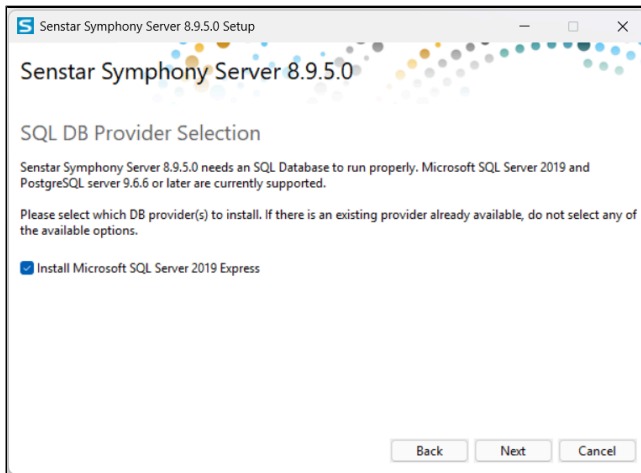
Senstar Symphony Server 8.9.5.0 Setup

Senstar Symphony Server 8.9.5.0

SQL DB Provider Selection

Senstar Symphony Server 8.9.5.0 needs an SQL Database to run properly. Microsoft SQL Server 2019 and PostgreSQL server 9.6.6 or later are currently supported.

Please select which DB provider(s) to install. If there is an existing provider already available, do not select any of the available options.

Install Microsoft SQL Server 2019 Express

Back Next Cancel